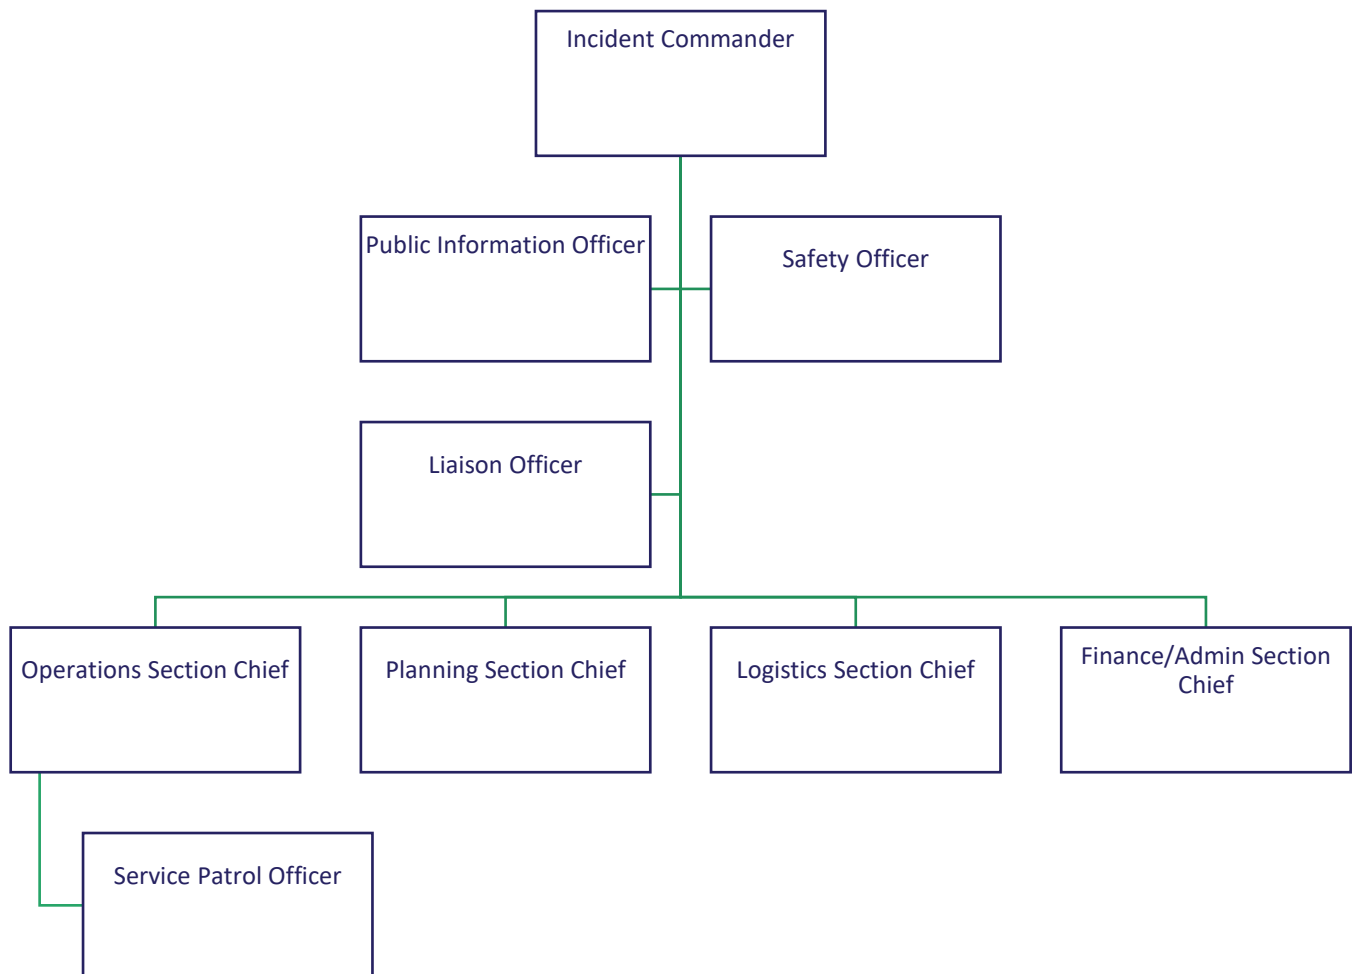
Incident Commander

Public Information Officer

Safety Officer

Liaison Officer

Operations Section Chief

Planning Section Chief

Logistics Section Chief

Finance/Admin Section Chief

Service Patrol Officer